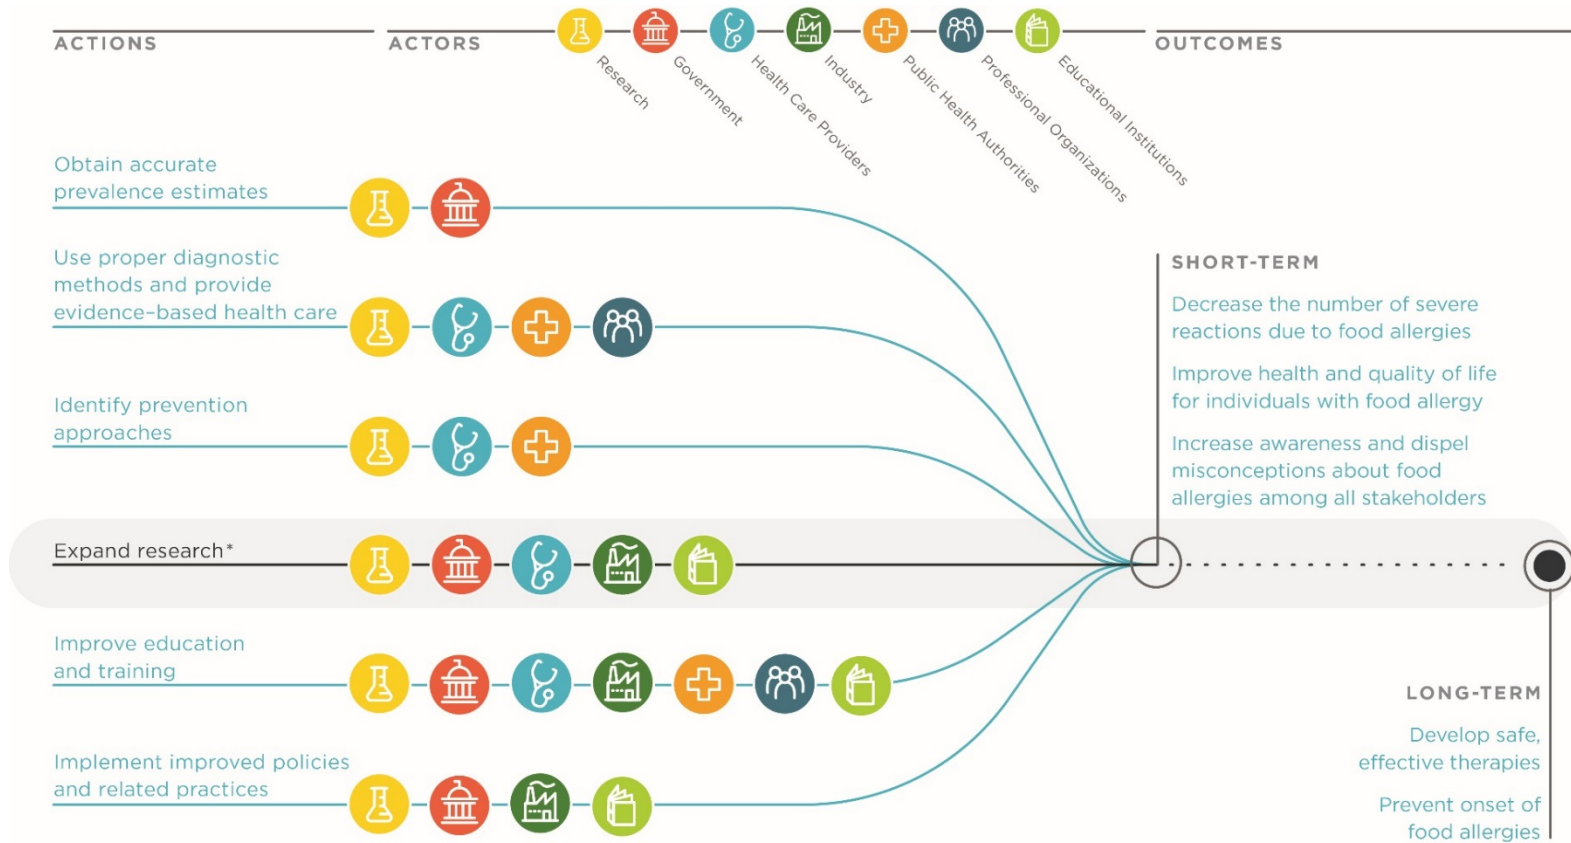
ACTIONS

ACTORS

Research

Government

Health Care Providers

Industry

Public Health Authorities

Professional Organizations

Educational Institutions

OUTCOMES

Obtain accurate prevalence estimates

Use proper diagnostic methods and provide evidence-based health care

Identify prevention approaches

Expand research*

Improve education and training

Implement improved policies and related practices

SHORT-TERM

Decrease the number of severe reactions due to food allergies

Improve health and quality of life for individuals with food allergy

Increase awareness and dispel misconceptions about food allergies among all stakeholders

LONG-TERM

Develop safe, effective therapies

Prevent onset of food allergies